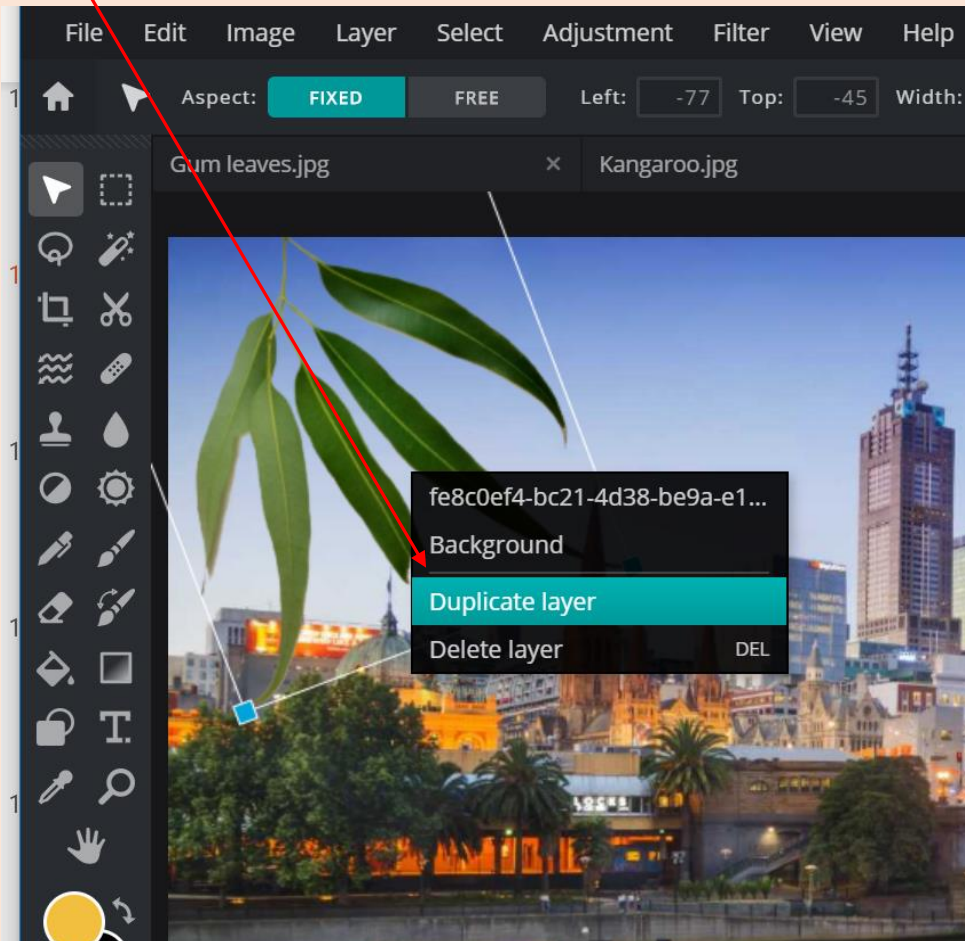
File Edit Image Layer Select Adjustment Filter View Help

Aspect: FIXED FREE Left: -77 Top: -45 Width:

Gum leaves.jpg ×
Kangaroo.jpg

fe8c0ef4-bc21-4d38-be9a-e1...
Background
Duplicate layer
Delete layer DEL

1
1
1
1
1